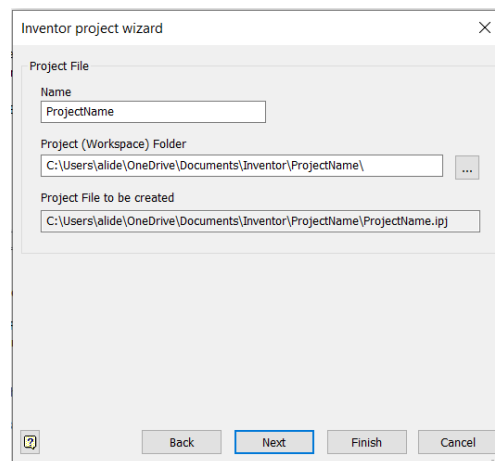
Inventor project wizard

Project File

Name

ProjectName

Project (Workspace) Folder

C:\Users\alide\OneDrive\Documents\Inventor\ProjectName\

...

Project File to be created

C:\Users\alide\OneDrive\Documents\Inventor\ProjectName\ProjectName.ipj

Back

Next

Finish

Cancel